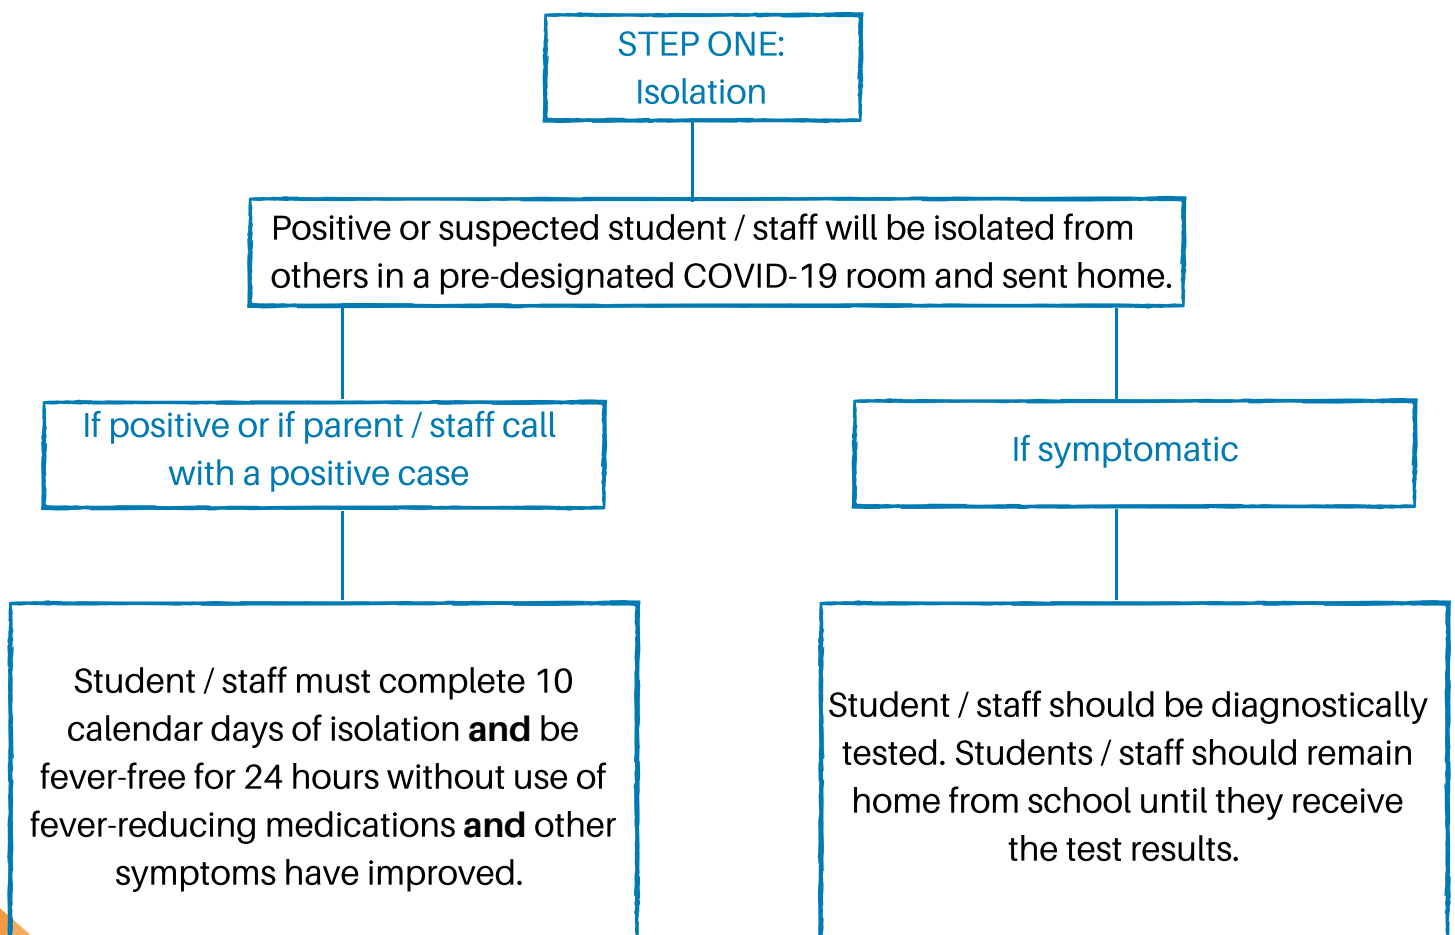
STEP ONE:
Isolation

Positive or suspected student / staff will be isolated from others in a pre-designated COVID-19 room and sent home.

If positive or if parent / staff call with a positive case

If symptomatic

Student / staff must complete 10 calendar days of isolation **and** be fever-free for 24 hours without use of fever-reducing medications **and** other symptoms have improved.

Student / staff should be diagnostically tested. Students / staff should remain home from school until they receive the test results.